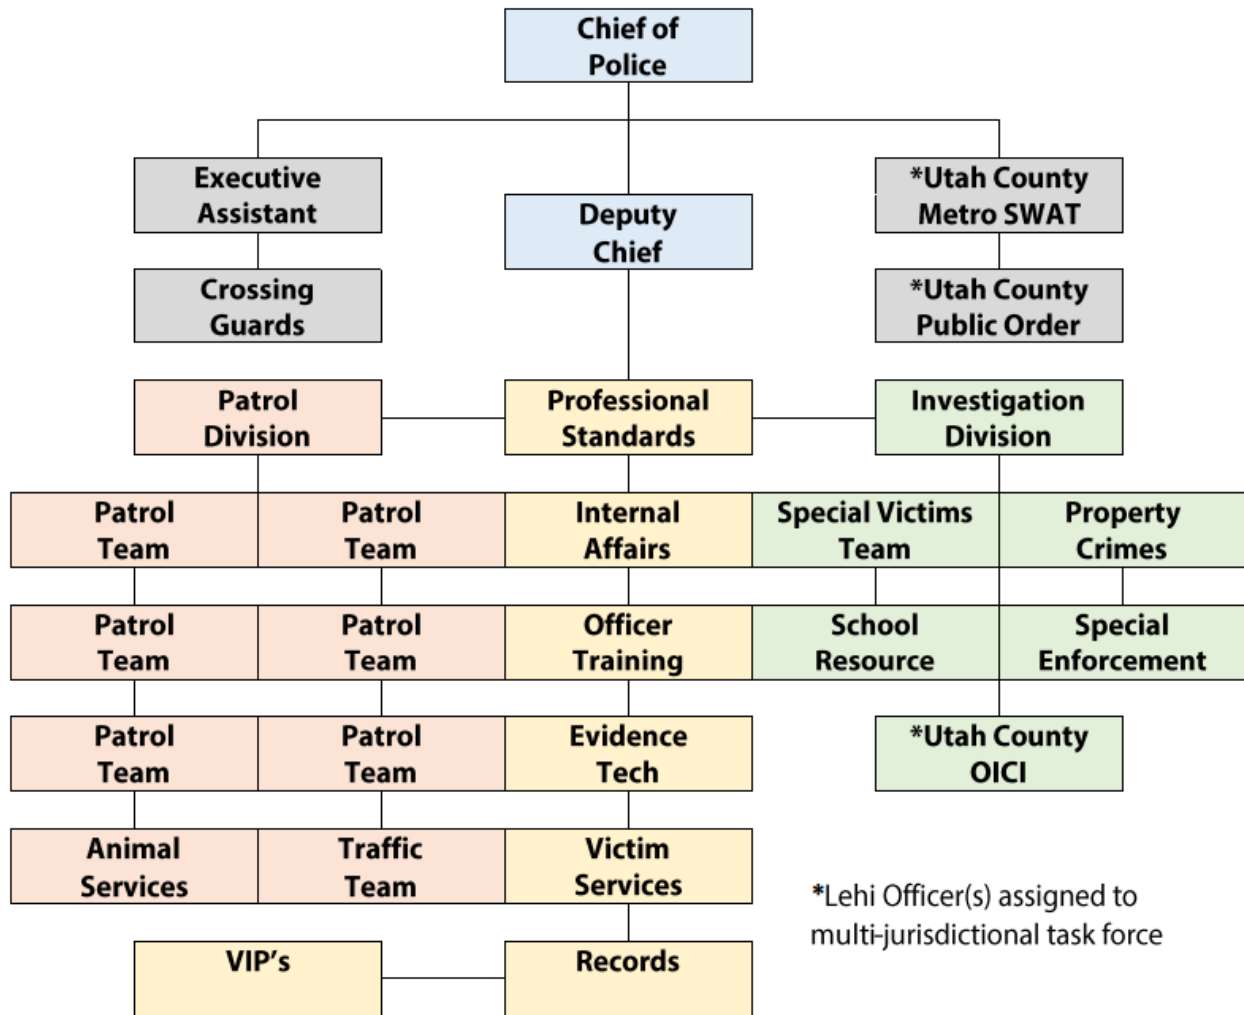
Chief of Police

Executive Assistant

Deputy Chief

*Utah County Metro SWAT

Crossing Guards

*Utah County Public Order

Patrol Division

Professional Standards

Investigation Division

Patrol Team

Patrol Team

Internal Affairs

Special Victims Team

Property Crimes

Patrol Team

Patrol Team

Officer Training

School Resource

Special Enforcement

Patrol Team

Patrol Team

Evidence Tech

*Utah County OICI

Animal Services

Traffic Team

Victim Services

*Lehi Officer(s) assigned to multi-jurisdictional task force

VIP's

Records